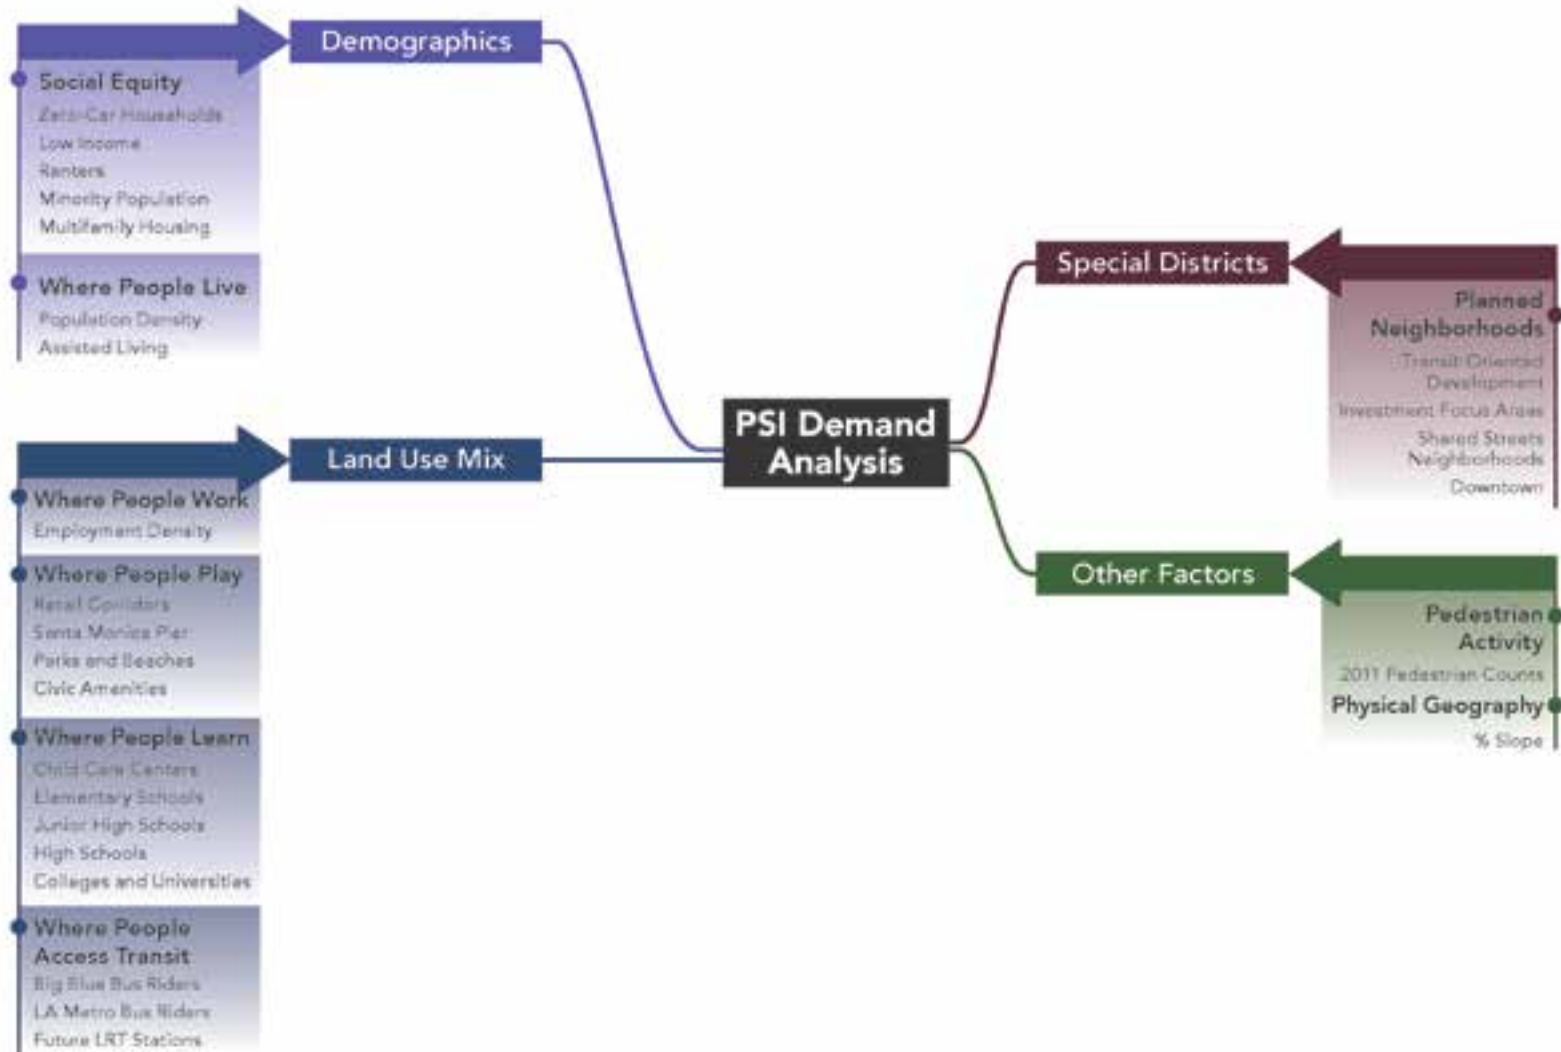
Demographics

Social Equity
Zero-Car Households
Low Income
Renters
Minority Population
Multifamily Housing

Where People Live
Population Density
Assisted Living

Land Use Mix

Where People Work
Employment Density

Where People Play
Retail Corridors
Santa Monica Pier
Parks and Beaches
Civic Amenities

Where People Learn
Child Care Centers
Elementary Schools
Junior High Schools
High Schools
Colleges and Universities

Where People Access Transit
Big Blue Bus Riders
LA Metro Bus Riders
Future LRT Stations

PSI Demand Analysis

Special Districts

Planned Neighborhoods
Transit Oriented Development
Investment Focus Areas
Shared Streets Neighborhoods
Downtown

Other Factors

Pedestrian Activity
2011 Pedestrian Counts
Physical Geography
% Slope